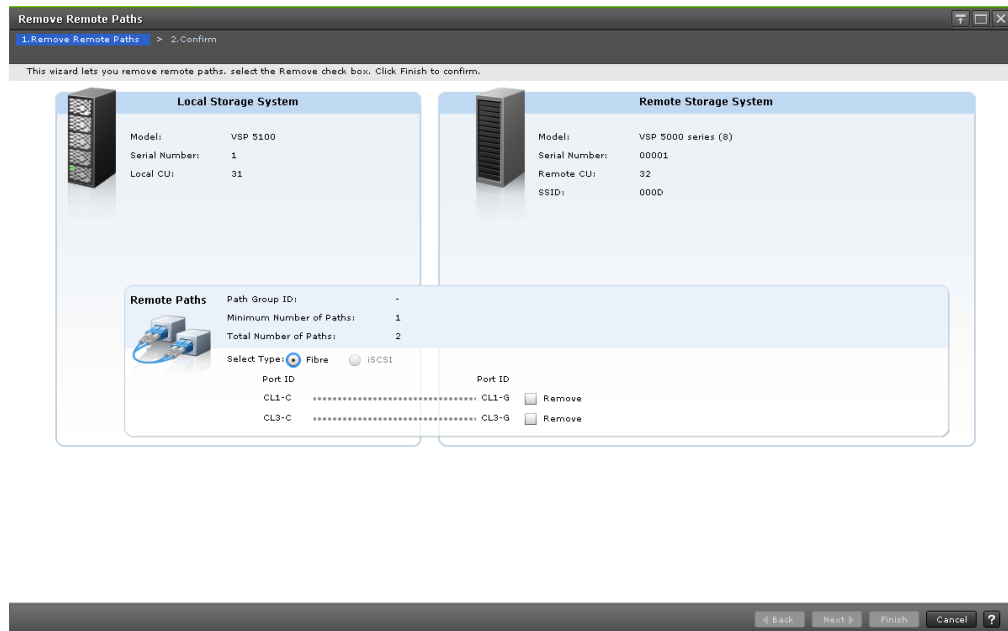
Remove Remote Paths

1.Remove Remote Paths > 2.Confirm

This wizard lets you remove remote paths. select the Remove check box. Click Finish to confirm.

Local Storage System

Model: VSP 5100
Serial Number: 1
Local CU: 31

Remote Storage System

Model: VSP 5000 series (8)
Serial Number: 00001
Remote CU: 32
SSID: 000D

Remote Paths

Path Group ID: -
Minimum Number of Paths: 1
Total Number of Paths: 2

Select Type: Fibre iSCSI

| Port ID | Port ID | |
|---|---|---|
| CL1-C | CL1-G | Remove |
| CL3-C | CL3-G | Remove |

◀ Back Next ▶ Finish Cancel ?